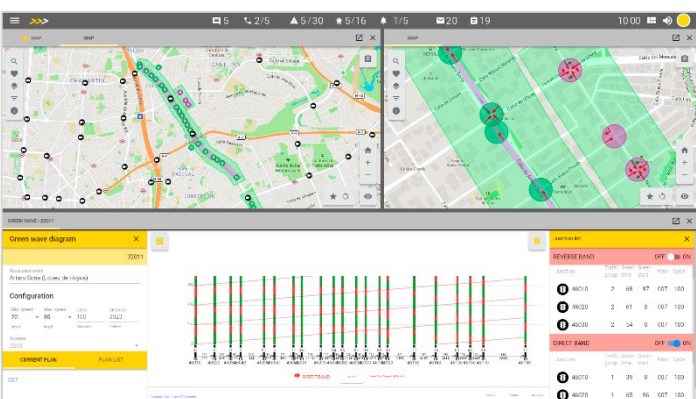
5 2/5 5/30 5/16 1/5 20 19 10:00

MAP MAP

MAP

GREEN WAVE - 32011

Green wave diagram
32011

Configuration

CURRENT PLAN
PLAN LIST

Junction list

REVERSE BAND OFF ON

| Junction | | | | Plan | Cycle |
|---|---|---|---|---|---|
| 46010 | 2 | 68 | 47 | 007 | 100 |
| 46020 | 2 | 61 | 8 | 007 | 100 |
| 46030 | 2 | 54 | 8 | 007 | 100 |

DIRECT BAND OFF ON

| Junction | | | | Plan | Cycle |
|---|---|---|---|---|---|
| 46010 | 1 | 39 | 8 | 007 | 100 |
| 46020 | 1 | 65 | 36 | 007 | 100 |

DIRECT BAND